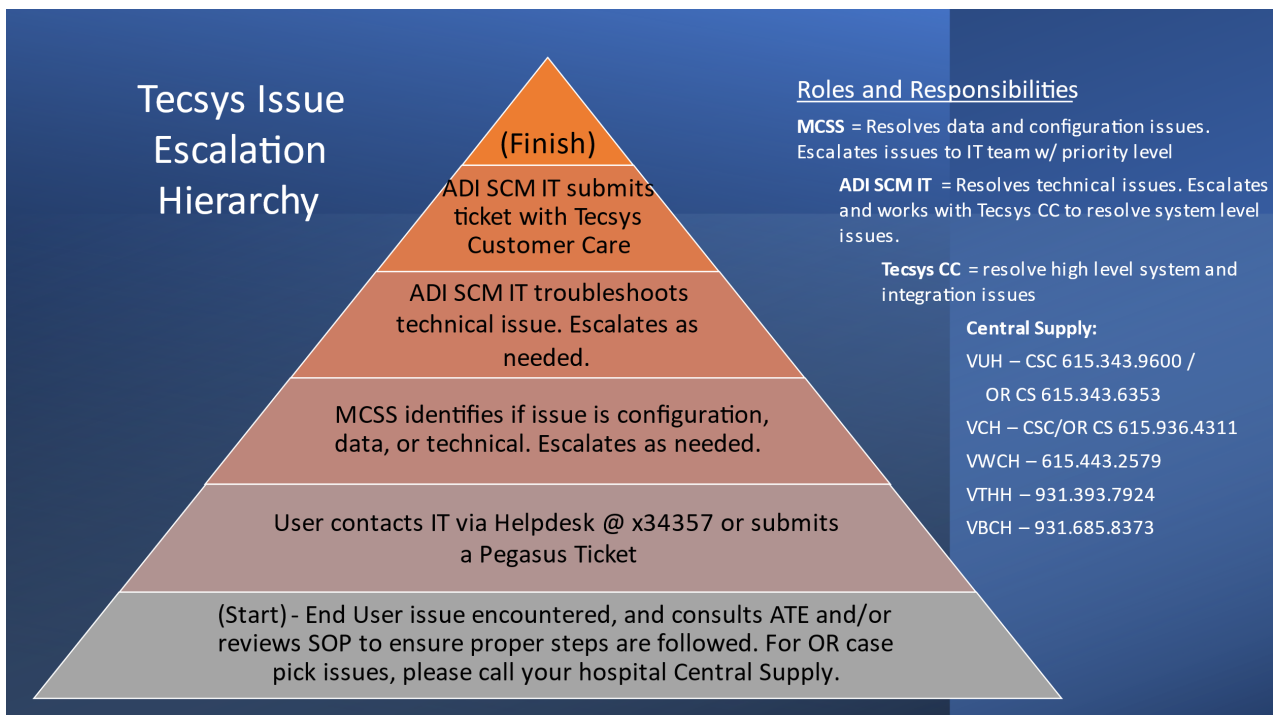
Tecsys Issue Escalation Hierarchy

(Finish)

ADI SCM IT submits ticket with Tecsys Customer Care

ADI SCM IT troubleshoots technical issue. Escalates as needed.

MCSS identifies if issue is configuration, data, or technical. Escalates as needed.

User contacts IT via Helpdesk @ x34357 or submits a Pegasus Ticket

(Start) - End User issue encountered, and consults ATE and/or reviews SOP to ensure proper steps are followed. For OR case pick issues, please call your hospital Central Supply.

Roles and Responsibilities

**MCSS** = Resolves data and configuration issues. Escalates issues to IT team w/ priority level

**ADI SCM IT** = Resolves technical issues. Escalates and works with Tecsys CC to resolve system level issues.

**Tecsys CC** = resolve high level system and integration issues

**Central Supply:**

VUH – CSC 615.343.9600 / OR CS 615.343.6353

VCH – CSC/OR CS 615.936.4311

VWCH – 615.443.2579

VTHH – 931.393.7924

VBCH – 931.685.8373